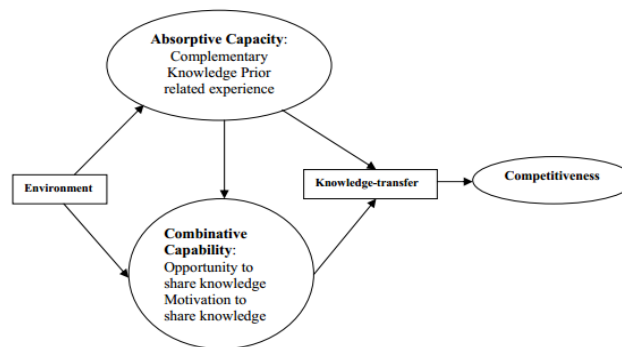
Absorptive Capacity:
Complementary
Knowledge Prior
related experience

Environment

Knowledge-transfer

Competitiveness

Combinative
Capability:
Opportunity to
share knowledge
Motivation to
share knowledge